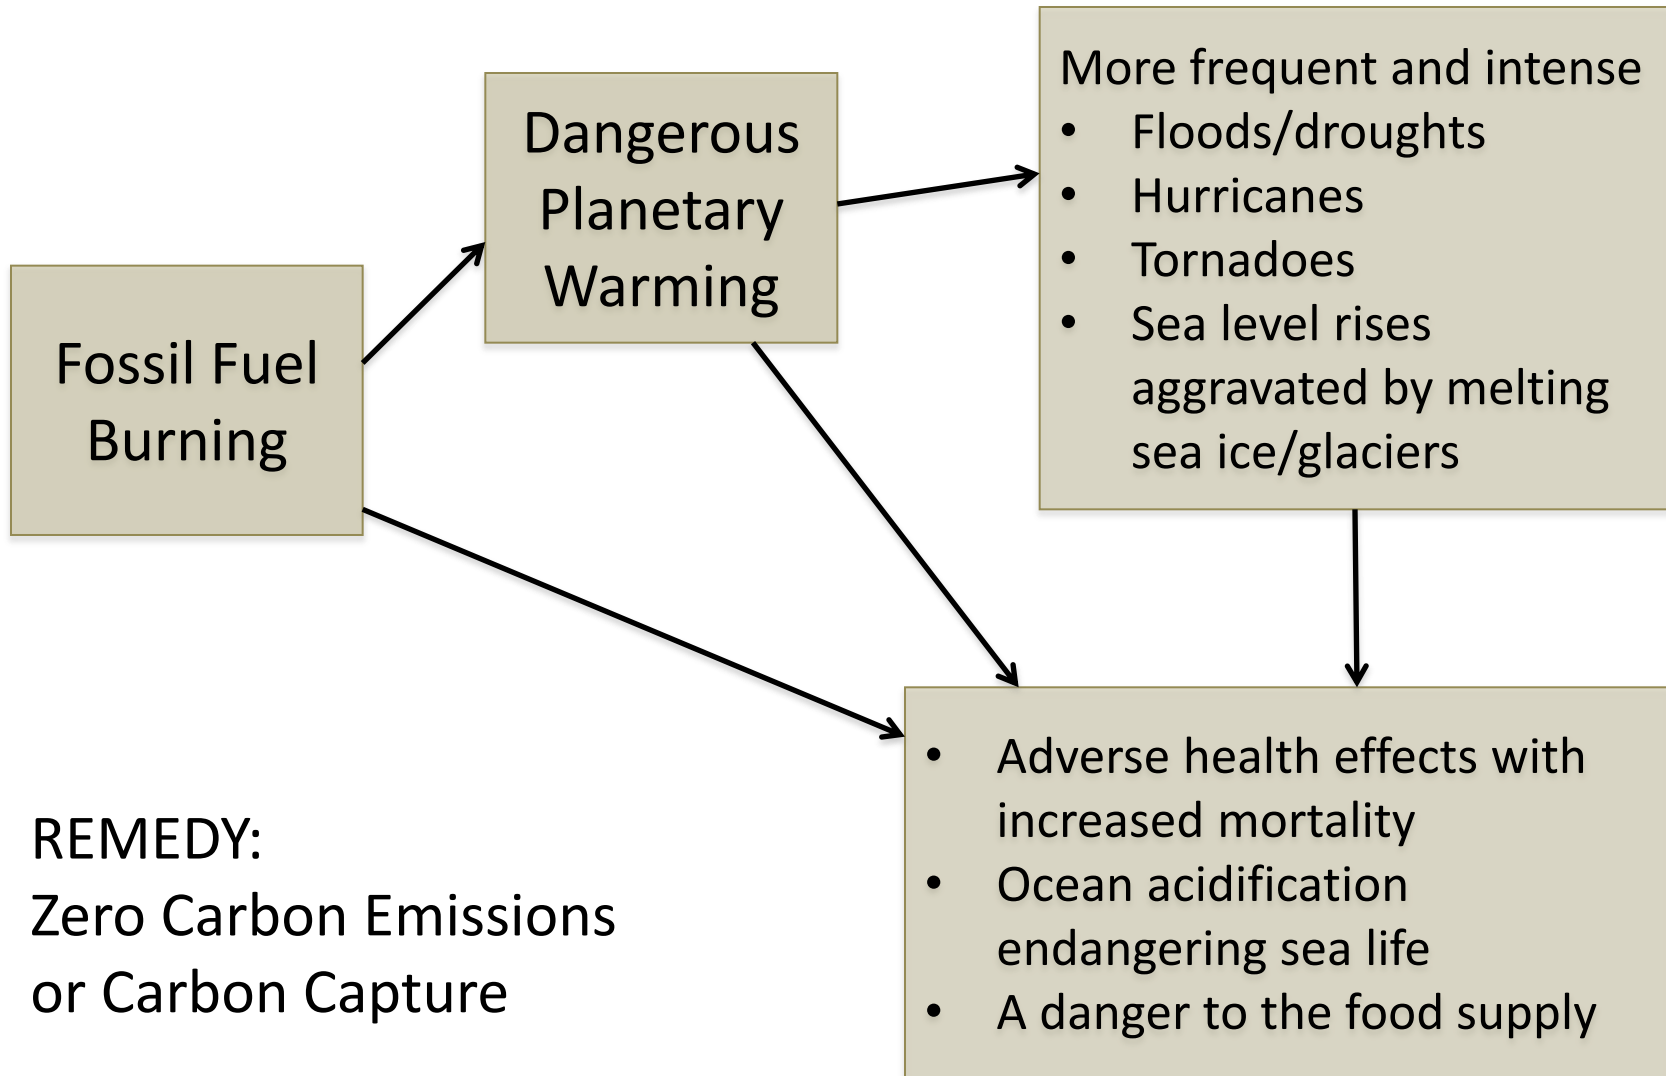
Fossil Fuel Burning

Dangerous Planetary Warming

More frequent and intense
- Floods/droughts
- Hurricanes
- Tornadoes
- Sea level rises aggravated by melting sea ice/glaciers

- Adverse health effects with increased mortality
- Ocean acidification endangering sea life
- A danger to the food supply

REMEDY:
Zero Carbon Emissions or Carbon Capture